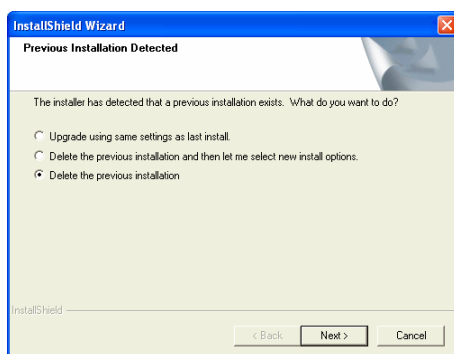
InstallShield Wizard

Previous Installation Detected

The installer has detected that a previous installation exists. What do you want to do?

Upgrade using same settings as last install.

Delete the previous installation and then let me select new install options.

Delete the previous installation

InstallShield

< Back

Next >

Cancel